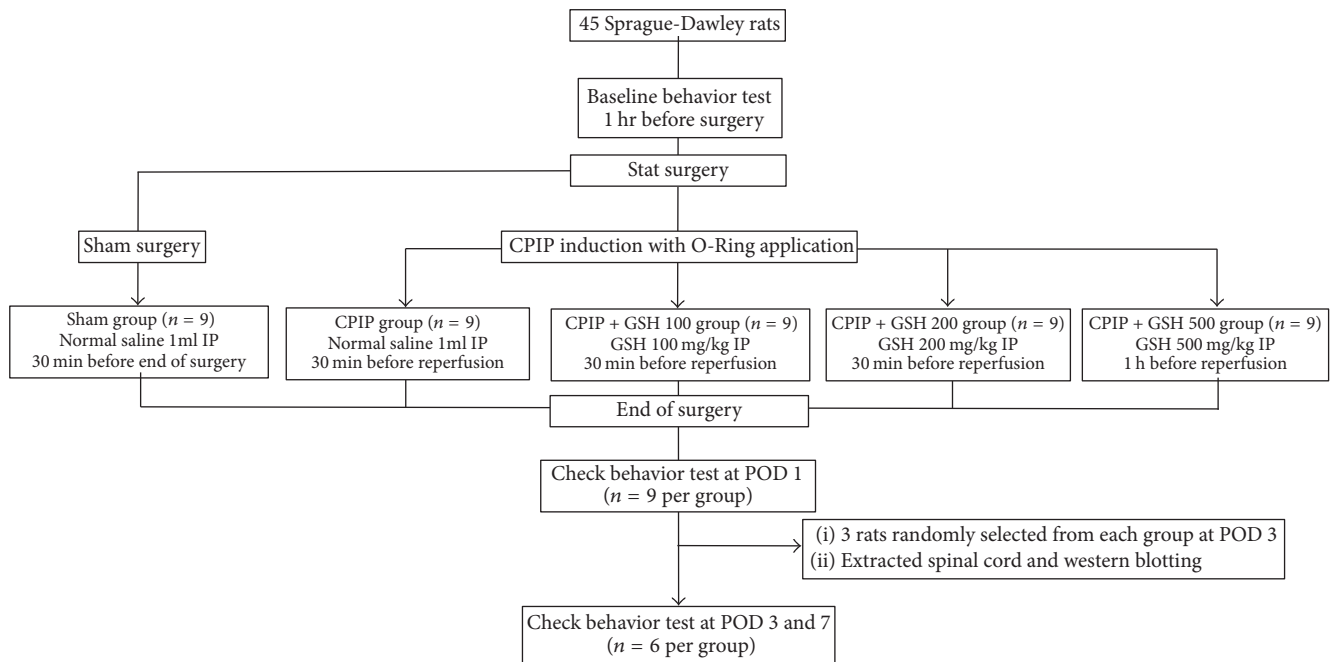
45 Sprague-Dawley rats

Baseline behavior test
1 hr before surgery

Stat surgery

Sham surgery

CPIP induction with O-Ring application

Sham group ($n$ = 9)
Normal saline 1ml IP
30 min before end of surgery

CPIP group ($n$ = 9)
Normal saline 1ml IP
30 min before reperfusion

CPIP + GSH 100 group ($n$ = 9)
GSH 100 mg/kg IP
30 min before reperfusion

CPIP + GSH 200 group ($n$ = 9)
GSH 200 mg/kg IP
30 min before reperfusion

CPIP + GSH 500 group ($n$ = 9)
GSH 500 mg/kg IP
1 h before reperfusion

End of surgery

Check behavior test at POD 1
($n$ = 9 per group)

(i) 3 rats randomly selected from each group at POD 3
(ii) Extracted spinal cord and western blotting

Check behavior test at POD 3 and 7
($n$ = 6 per group)